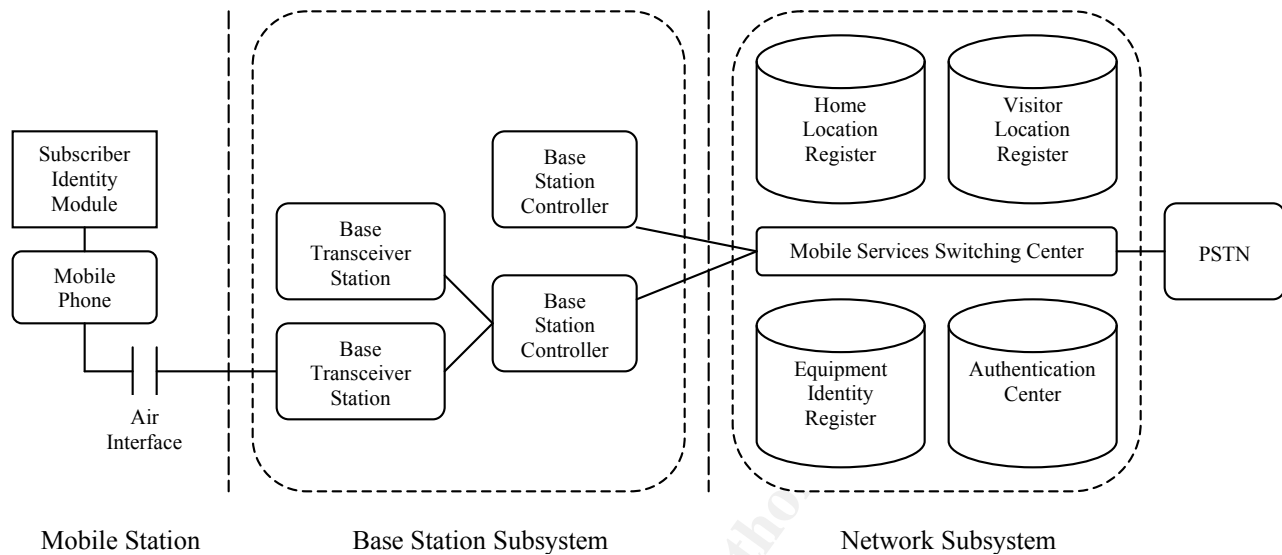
Subscriber Identity Module

Mobile Phone

Air Interface

Base Transceiver Station

Base Transceiver Station

Base Station Controller

Base Station Controller

Home Location Register

Visitor Location Register

Mobile Services Switching Center

PSTN

Equipment Identity Register

Authentication Center

Mobile Station

Base Station Subsystem

Network Subsystem